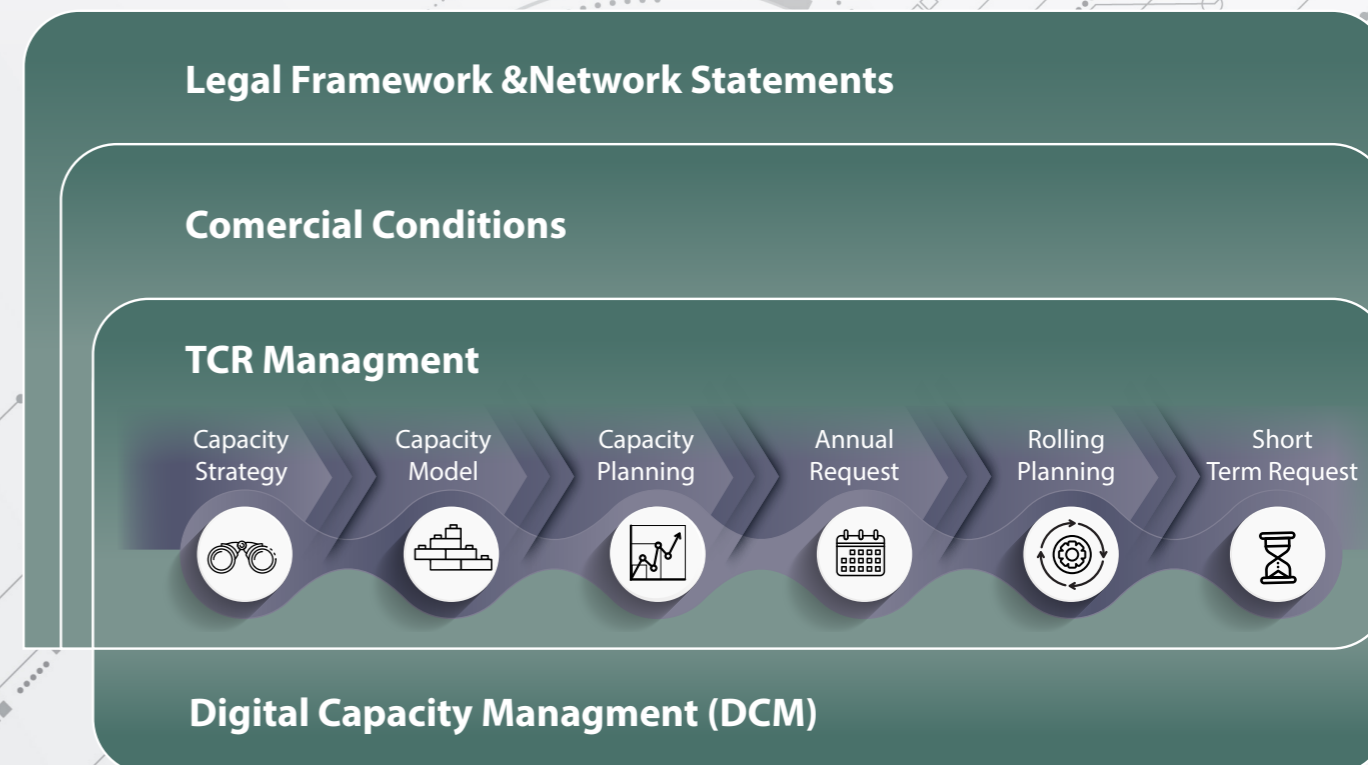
Legal Framework &Network Statements

Comercial Conditions

TCR Managment

Capacity Strategy

Capacity Model

Capacity Planning

Annual Request

Rolling Planning

Short Term Request

Digital Capacity Managment (DCM)